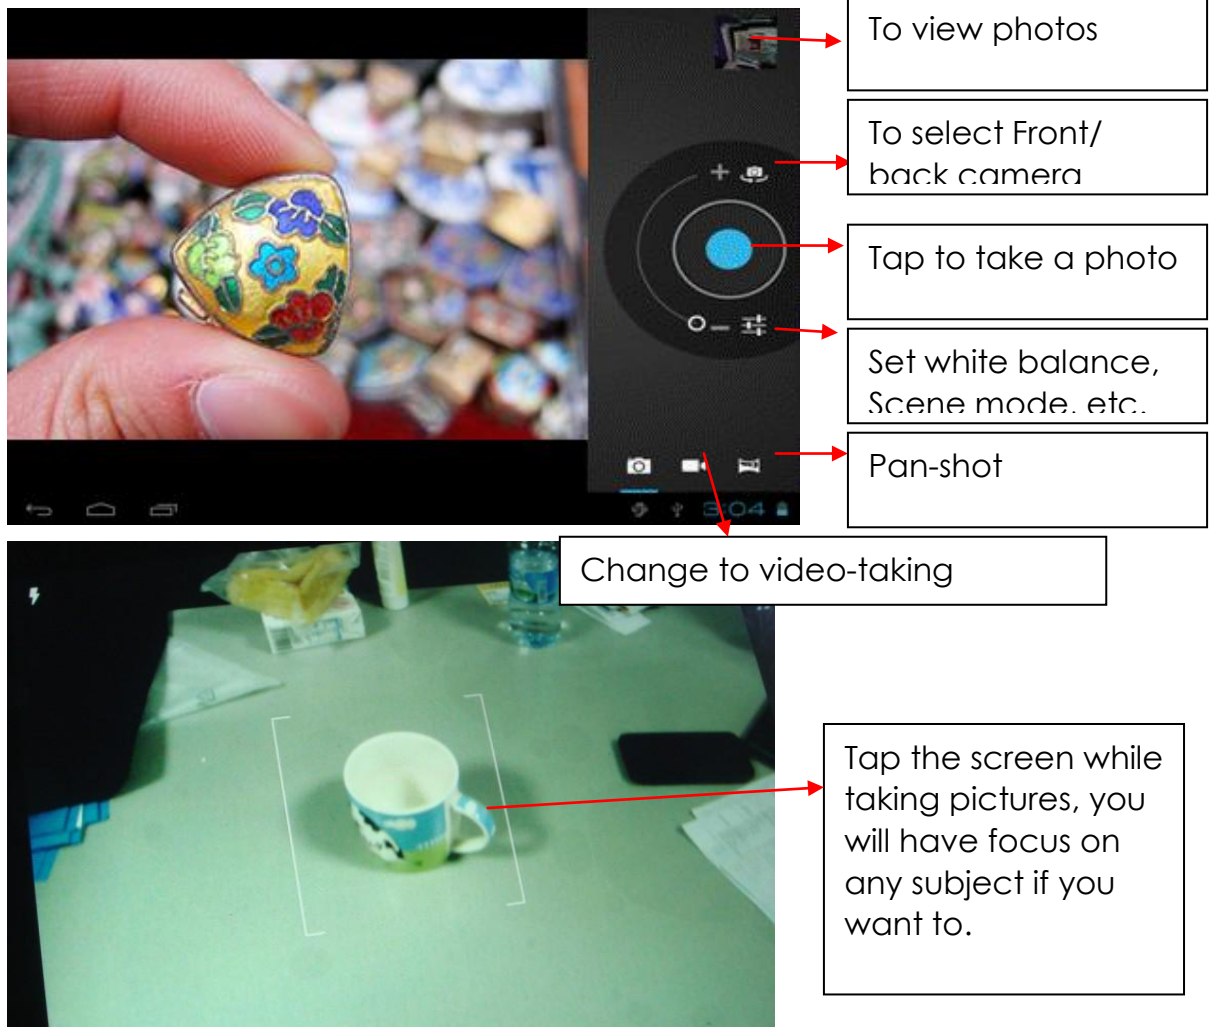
To view photos

To select Front/ back camera

Tap to take a photo

Set white balance, Scene mode, etc.

Pan-shot

3:04

Change to video-taking

Tap the screen while taking pictures, you will have focus on any subject if you want to.